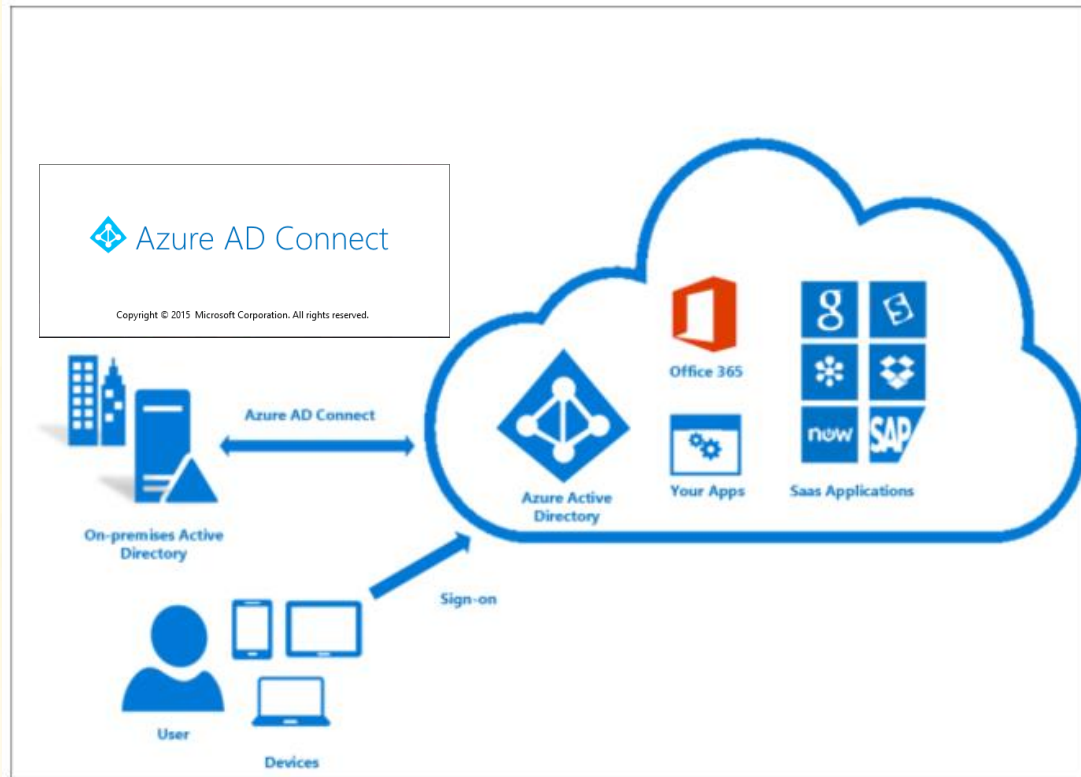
Azure AD Connect

Copyright © 2015 Microsoft Corporation. All rights reserved.

Azure AD Connect

On-premises Active Directory

Azure Active Directory

Office 365

Your Apps

now

SAP

Saas Applications

Sign-on

User

Devices